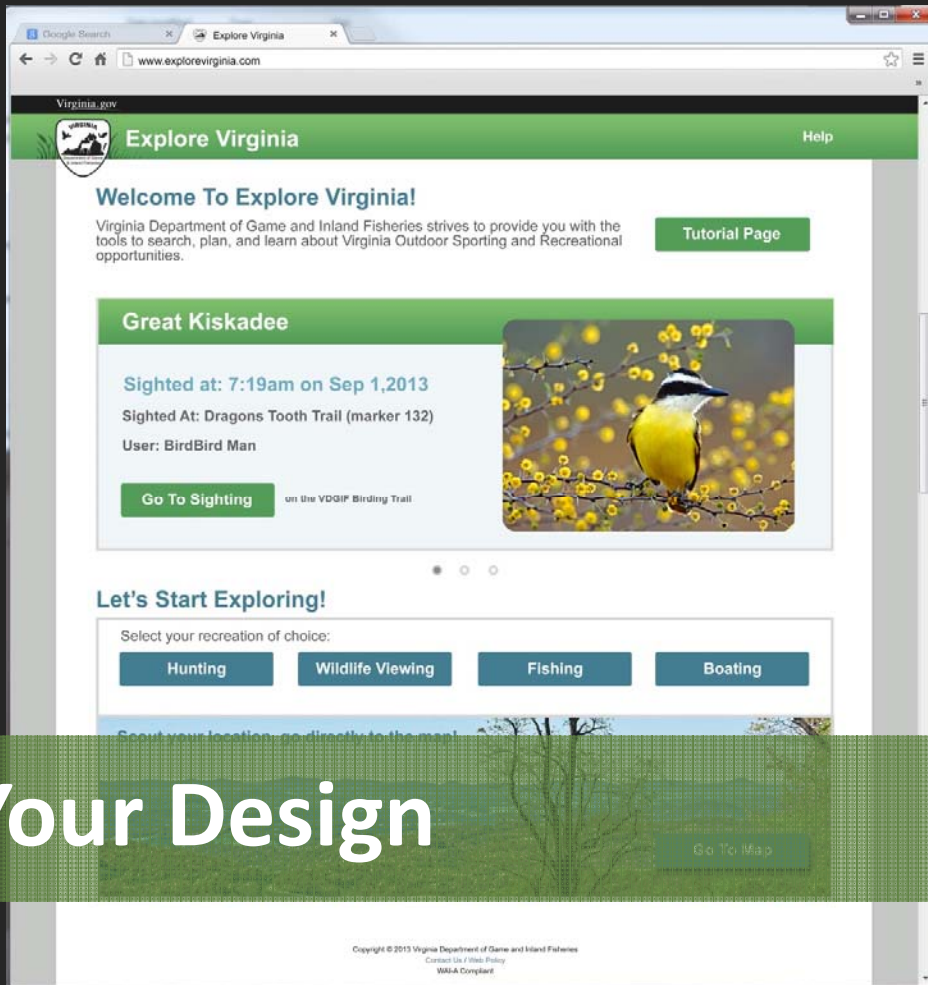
Google Search
Explore Virginia
www.explorevirginia.com

Virginia.gov

Explore Virginia
Help

Welcome To Explore Virginia!

Virginia Department of Game and Inland Fisheries strives to provide you with the tools to search, plan, and learn about Virginia Outdoor Sporting and Recreational opportunities.

Tutorial Page

Great Kiskadee

Sighted at: 7:19am on Sep 1,2013

Sighted At: Dragons Tooth Trail (marker 132)

User: BirdBird Man

Go To Sighting
on the VDGIF Birding Trail

Let's Start Exploring!

Select your recreation of choice:

Hunting
Wildlife Viewing
Fishing
Boating

Scout your location, go directly to the map!

Your Design

Go To Map

Copyright © 2013 Virginia Department of Game and Inland Fisheries
Contact Us / Web Policy
WAI-A Compliant